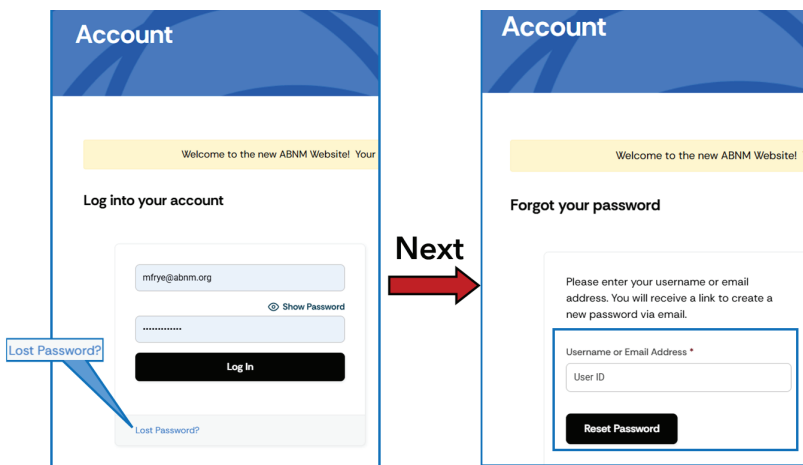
Account

Welcome to the new ABNM Website! Your

Log into your account

mfrye@abnm.org

Show Password

··············

Log In

Lost Password?

Lost Password?

Next

Account

Welcome to the new ABNM Website!

Forgot your password

Please enter your username or email address. You will receive a link to create a new password via email.

Username or Email Address *

User ID

Reset Password